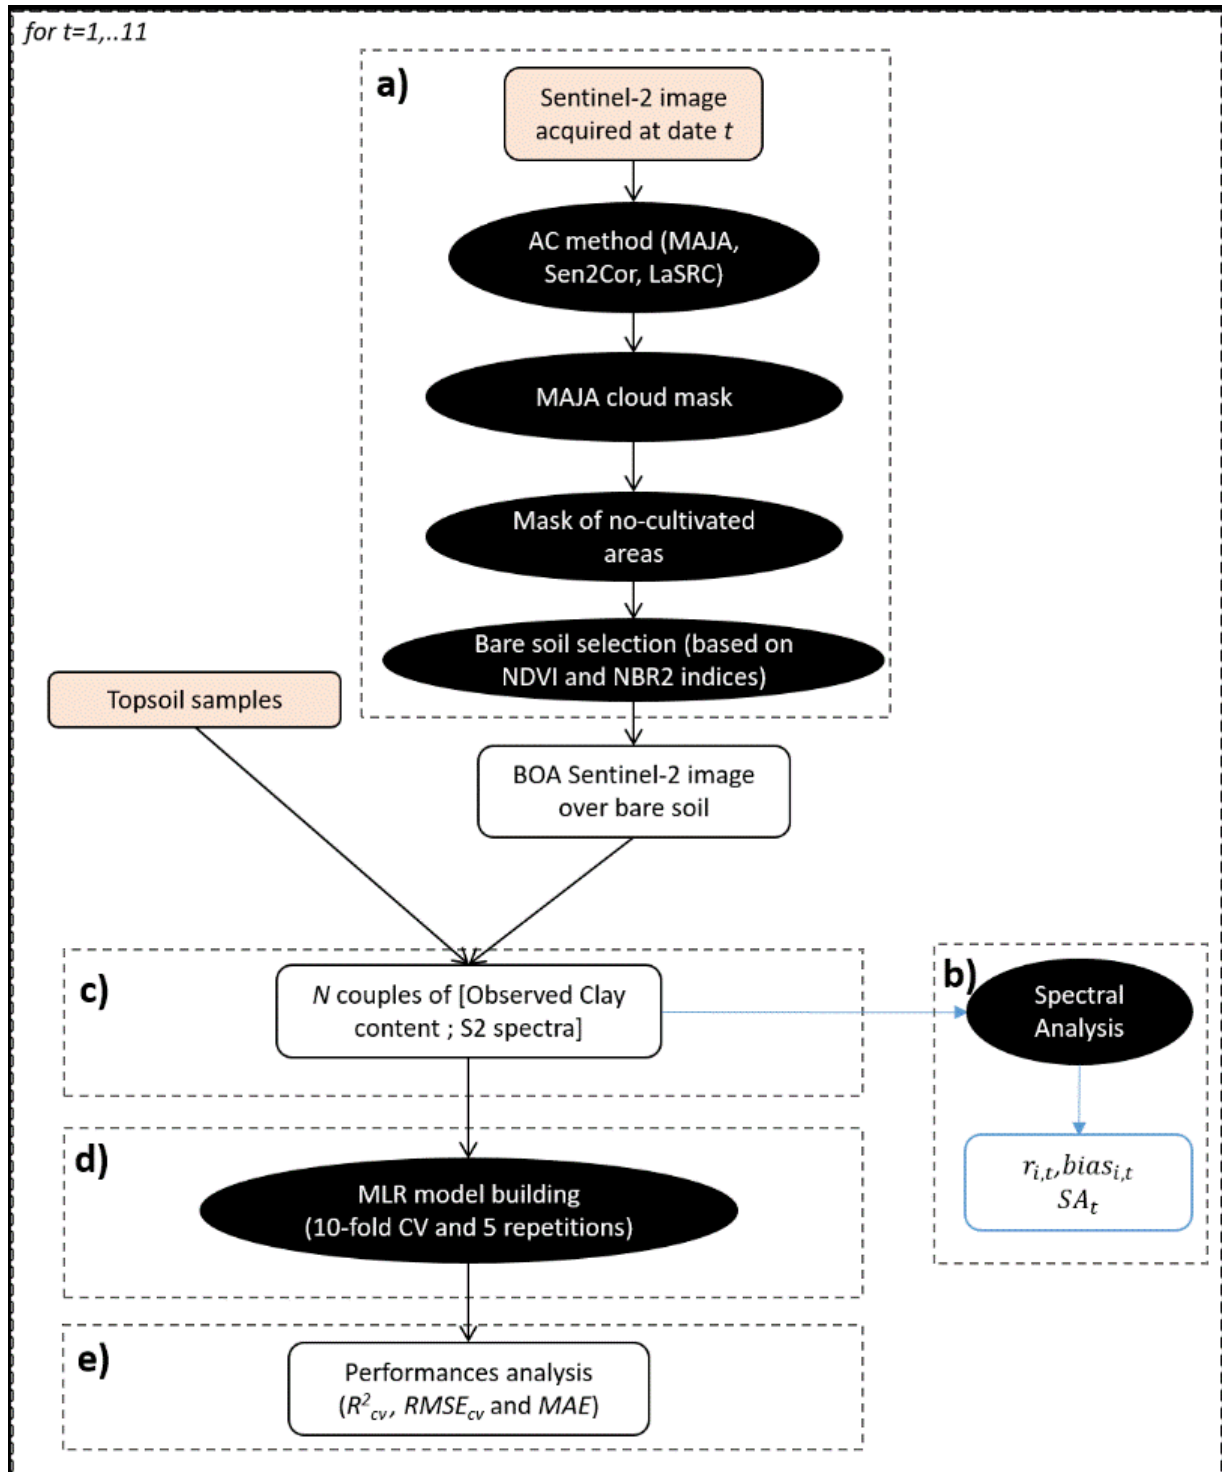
for t=1,..11

a)

Sentinel-2 image acquired at date $t$

AC method (MAJA, Sen2Cor, LaSRC)

MAJA cloud mask

Mask of no-cultivated areas

Bare soil selection (based on NDVI and NBR2 indices)

Topsoil samples

BOA Sentinel-2 image over bare soil

c)

$N$ couples of [Observed Clay content ; S2 spectra]

b)

Spectral Analysis

$r_{i,t}, bias_{i,t}$
$SA_t$

d)

MLR model building (10-fold CV and 5 repetitions)

e)

Performances analysis ($R^2_{cv}$, $RMSE_{cv}$ and $MAE$)